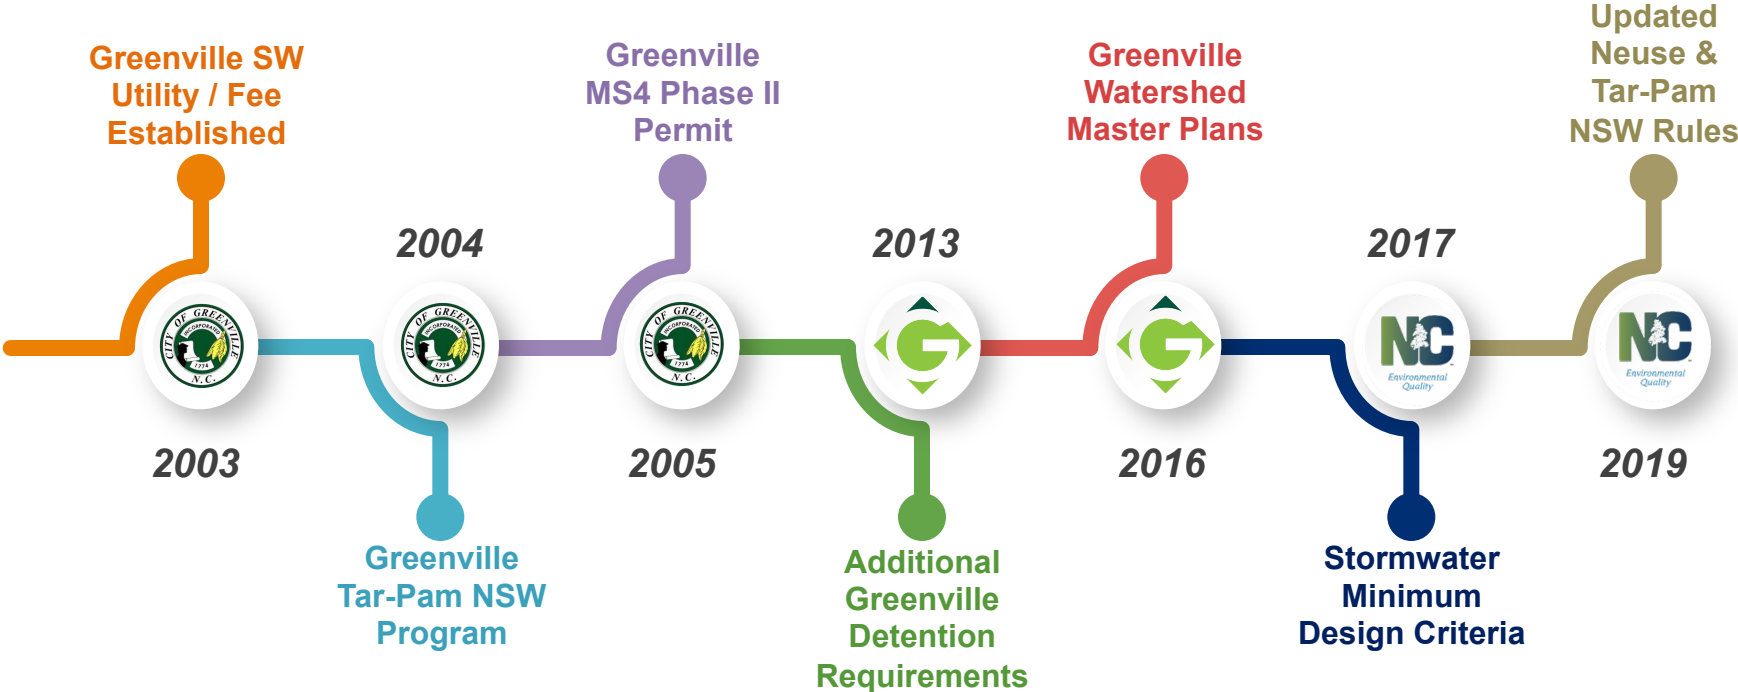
Greenville SW Utility / Fee Established

2004

Greenville MS4 Phase II Permit

2013

Greenville Watershed Master Plans

2017

Updated Neuse & Tar-Pam NSW Rules

CITY OF GREENVILLE INCORPORATED 1774 N.C.

CITY OF GREENVILLE INCORPORATED 1774 N.C.

CITY OF GREENVILLE INCORPORATED 1774 N.C.

NC Environmental Quality

NC Environmental Quality

2003

2005

2016

2019

Greenville Tar-Pam NSW Program

Additional Greenville Detention Requirements

Stormwater Minimum Design Criteria